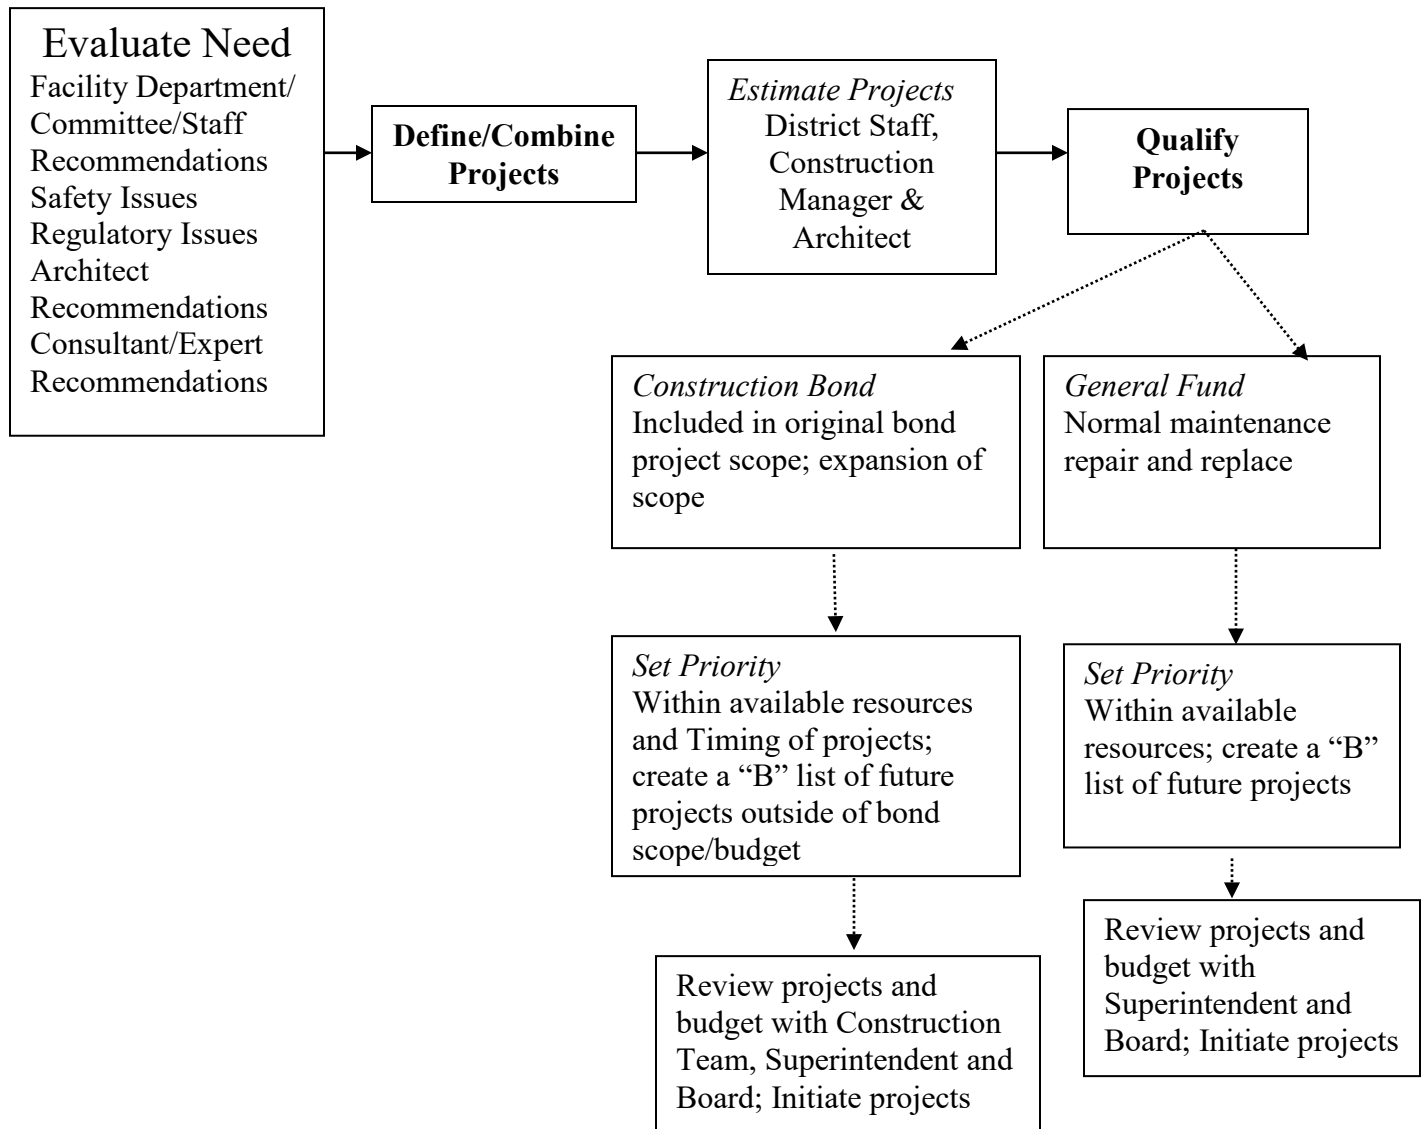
Evaluate Need
Facility Department/ Committee/Staff Recommendations
Safety Issues
Regulatory Issues
Architect Recommendations
Consultant/Expert Recommendations

**Define/Combine Projects**

*Estimate Projects*
District Staff, Construction Manager & Architect

**Qualify Projects**

*Construction Bond*
Included in original bond project scope; expansion of scope

*Set Priority*
Within available resources and Timing of projects; create a "B" list of future projects outside of bond scope/budget

Review projects and budget with Construction Team, Superintendent and Board; Initiate projects

*General Fund*
Normal maintenance repair and replace

*Set Priority*
Within available resources; create a "B" list of future projects

Review projects and budget with Superintendent and Board; Initiate projects